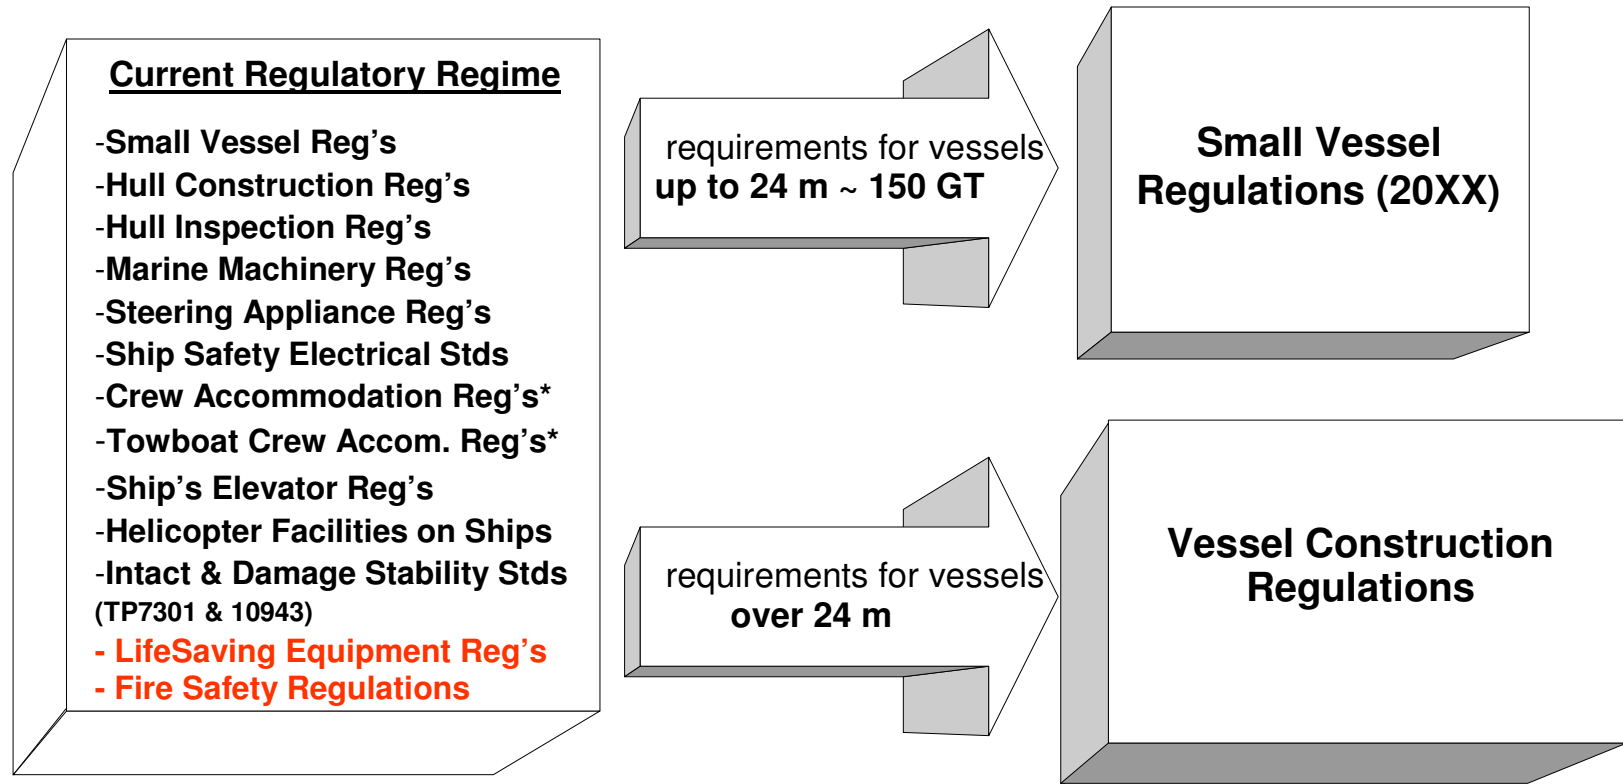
Current Regulatory Regime

-Small Vessel Reg's
-Hull Construction Reg's
-Hull Inspection Reg's
-Marine Machinery Reg's
-Steering Appliance Reg's
-Ship Safety Electrical Stds
-Crew Accommodation Reg's*
-Towboat Crew Accom. Reg's*
-Ship's Elevator Reg's
-Helicopter Facilities on Ships
-Intact & Damage Stability Stds (TP7301 & 10943)
- LifeSaving Equipment Reg's
- Fire Safety Regulations

requirements for vessels up to 24 m ~ 150 GT

Small Vessel Regulations (20XX)

requirements for vessels over 24 m

Vessel Construction Regulations